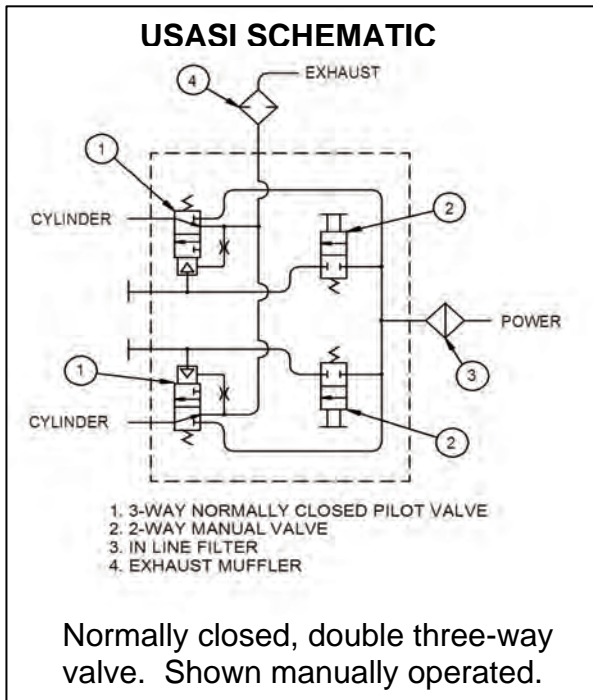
USASI SCHEMATIC

4

EXHAUST

1

CYLINDER

2

POWER

3

1

CYLINDER

2

1. 3-WAY NORMALLY CLOSED PILOT VALVE
2. 2-WAY MANUAL VALVE
3. IN LINE FILTER
4. EXHAUST MUFFLER

Normally closed, double three-way valve. Shown manually operated.